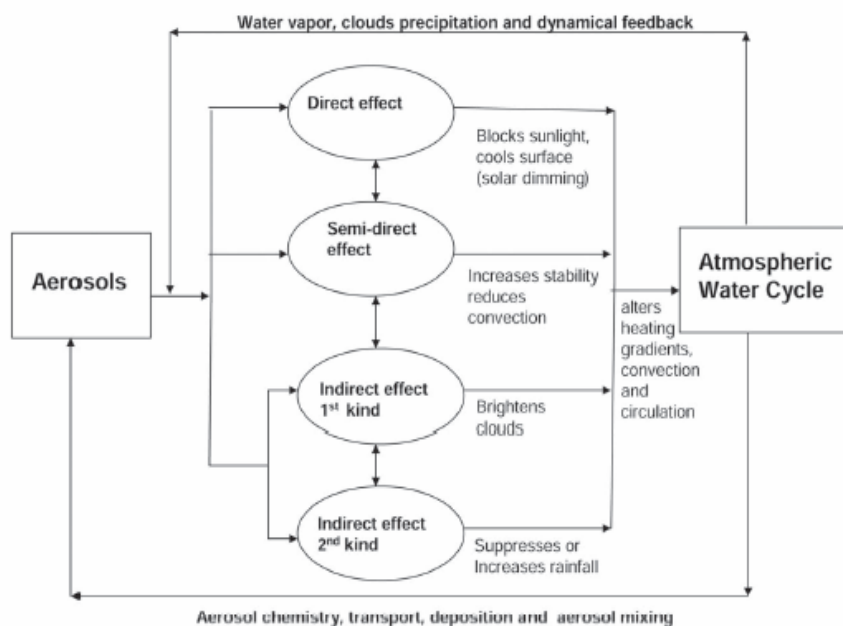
Water vapor, clouds precipitation and dynamical feedback

Aerosols

Direct effect

Blocks sunlight, cools surface (solar dimming)

Semi-direct effect

Increases stability reduces convection

Indirect effect 1$^{st}$ kind

Brightens clouds

Indirect effect 2$^{nd}$ kind

Suppresses or Increases rainfall

alters heating gradients, convection and circulation

Atmospheric Water Cycle

Aerosol chemistry, transport, deposition and aerosol mixing